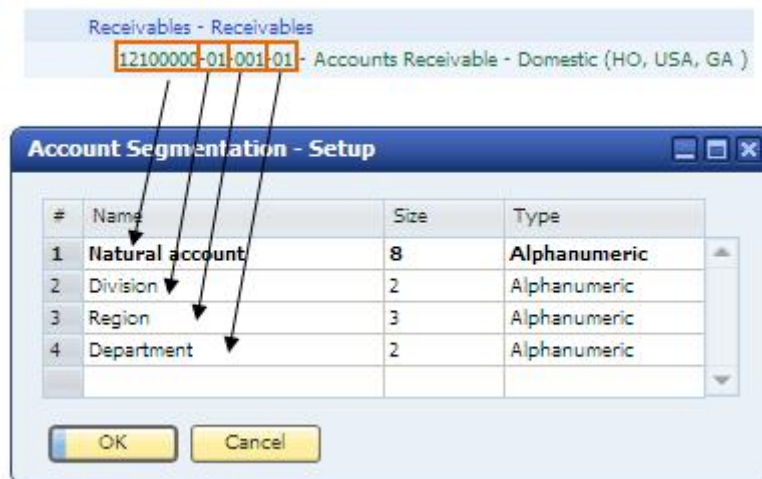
Receivables - Receivables
12100000-01-001-01 - Accounts Receivable - Domestic (HO, USA, GA )

Account Segmentation - Setup

| # | Name | Size | Type |
|---|---|---|---|
| 1 | Natural account | 8 | Alphanumeric |
| 2 | Division | 2 | Alphanumeric |
| 3 | Region | 3 | Alphanumeric |
| 4 | Department | 2 | Alphanumeric |
| | | | |

OK Cancel